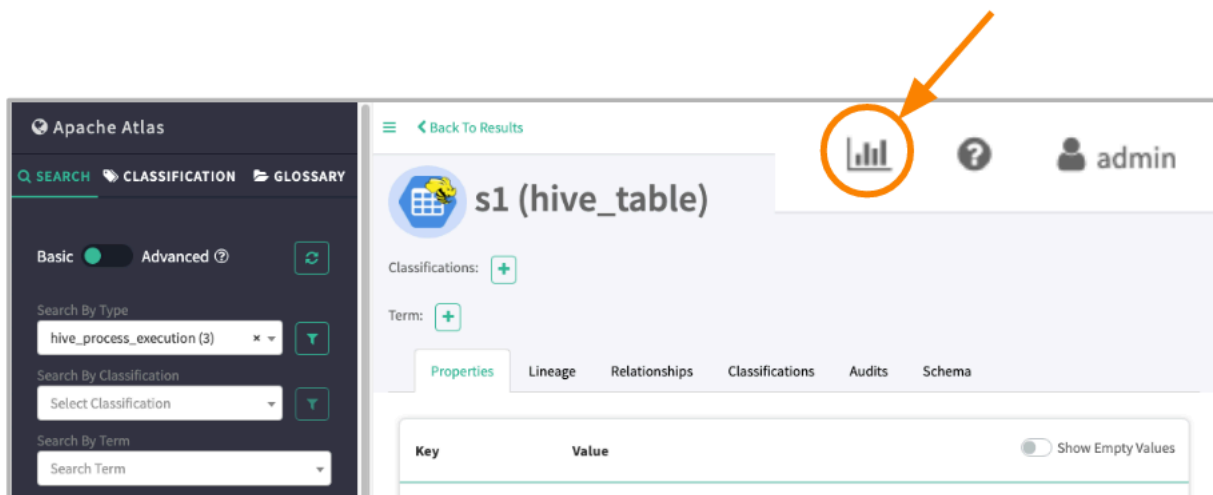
Apache Atlas

SEARCH CLASSIFICATION GLOSSARY

Basic Advanced

Search By Type

hive_process_execution (3)

Search By Classification

Select Classification

Search By Term

Search Term

Back To Results

admin

s1 (hive_table)

Classifications:

Term:

Properties Lineage Relationships Classifications Audits Schema

| Key | Value | Show Empty Values |
|---|---|---|